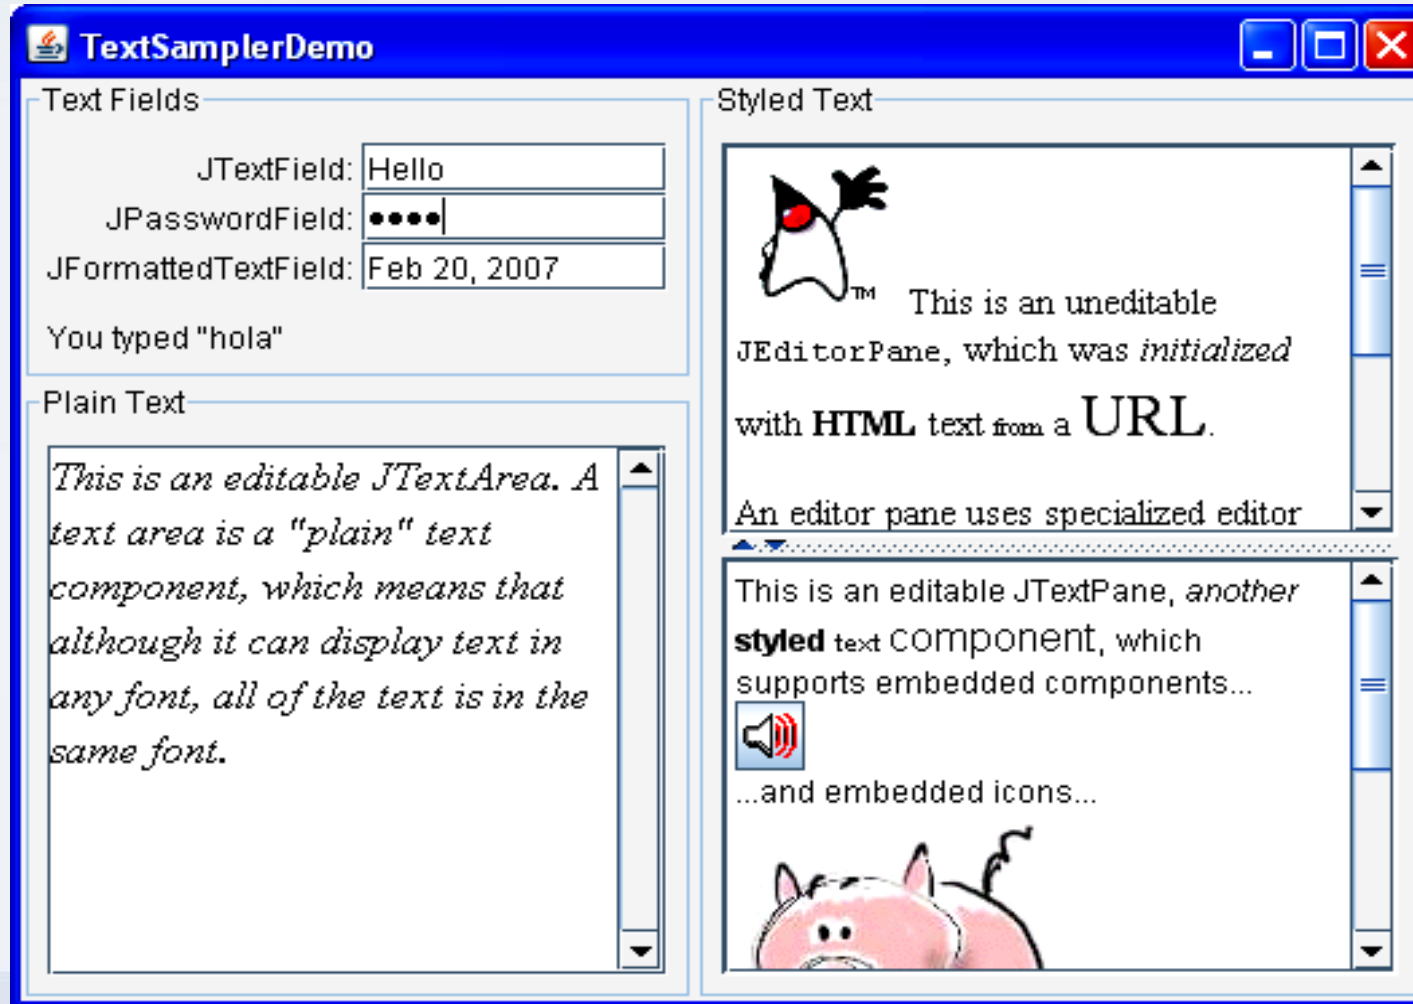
TextSamplerDemo

Text Fields

JTextField: Hello

JPasswordField: ●●●●

JFormattedTextField: Feb 20, 2007

You typed "hola"

Plain Text

*This is an editable JTextArea. A text area is a "plain" text component, which means that although it can display text in any font, all of the text is in the same font.*

Styled Text

TM This is an uneditable JEditorPane, which was *initialized* with **HTML** text from a URL.

An editor pane uses specialized editor

This is an editable JTextPane, *another* **styled** text component, which supports embedded components...

...and embedded icons...